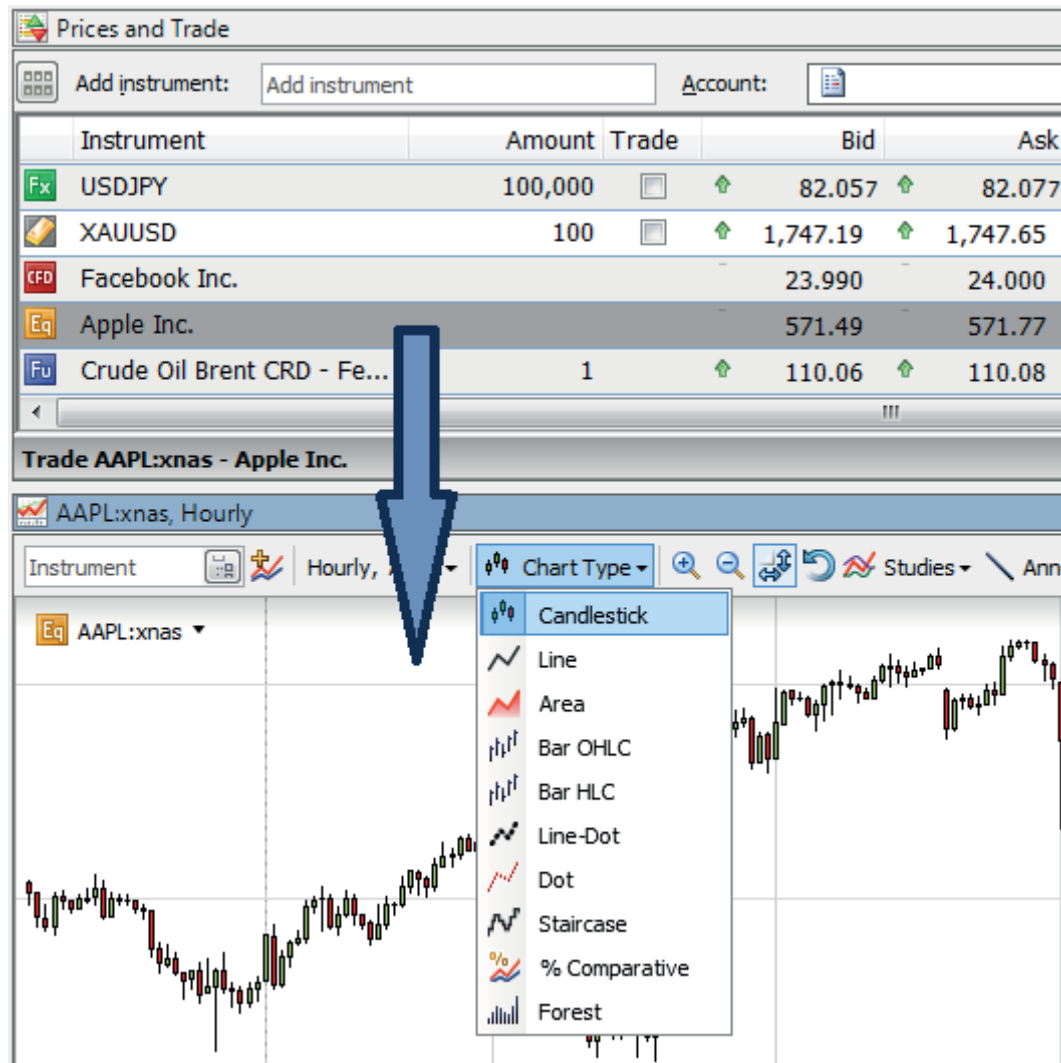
Prices and Trade

Add instrument: Add instrument Account:

| | Instrument | Amount | Trade | | Bid | | Ask |
|---|---|---|---|---|---|---|---|
| Fx | USDJPY | 100,000 | | | 82.057 | | 82.077 |
| | XAUUSD | 100 | | | 1,747.19 | | 1,747.65 |
| CFD | Facebook Inc. | | | | 23.990 | | 24.000 |
| Eq | Apple Inc. | | | | 571.49 | | 571.77 |
| Fu | Crude Oil Brent CRD - Fe... | 1 | | | 110.06 | | 110.08 |

Trade AAPL:xnas - Apple Inc.

AAPL:xnas, Hourly

Instrument Hourly, Chart Type Studies Ann

Eq AAPL:xnas

Candlestick
Line
Area
Bar OHLC
Bar HLC
Line-Dot
Dot
Staircase
% Comparative
Forest